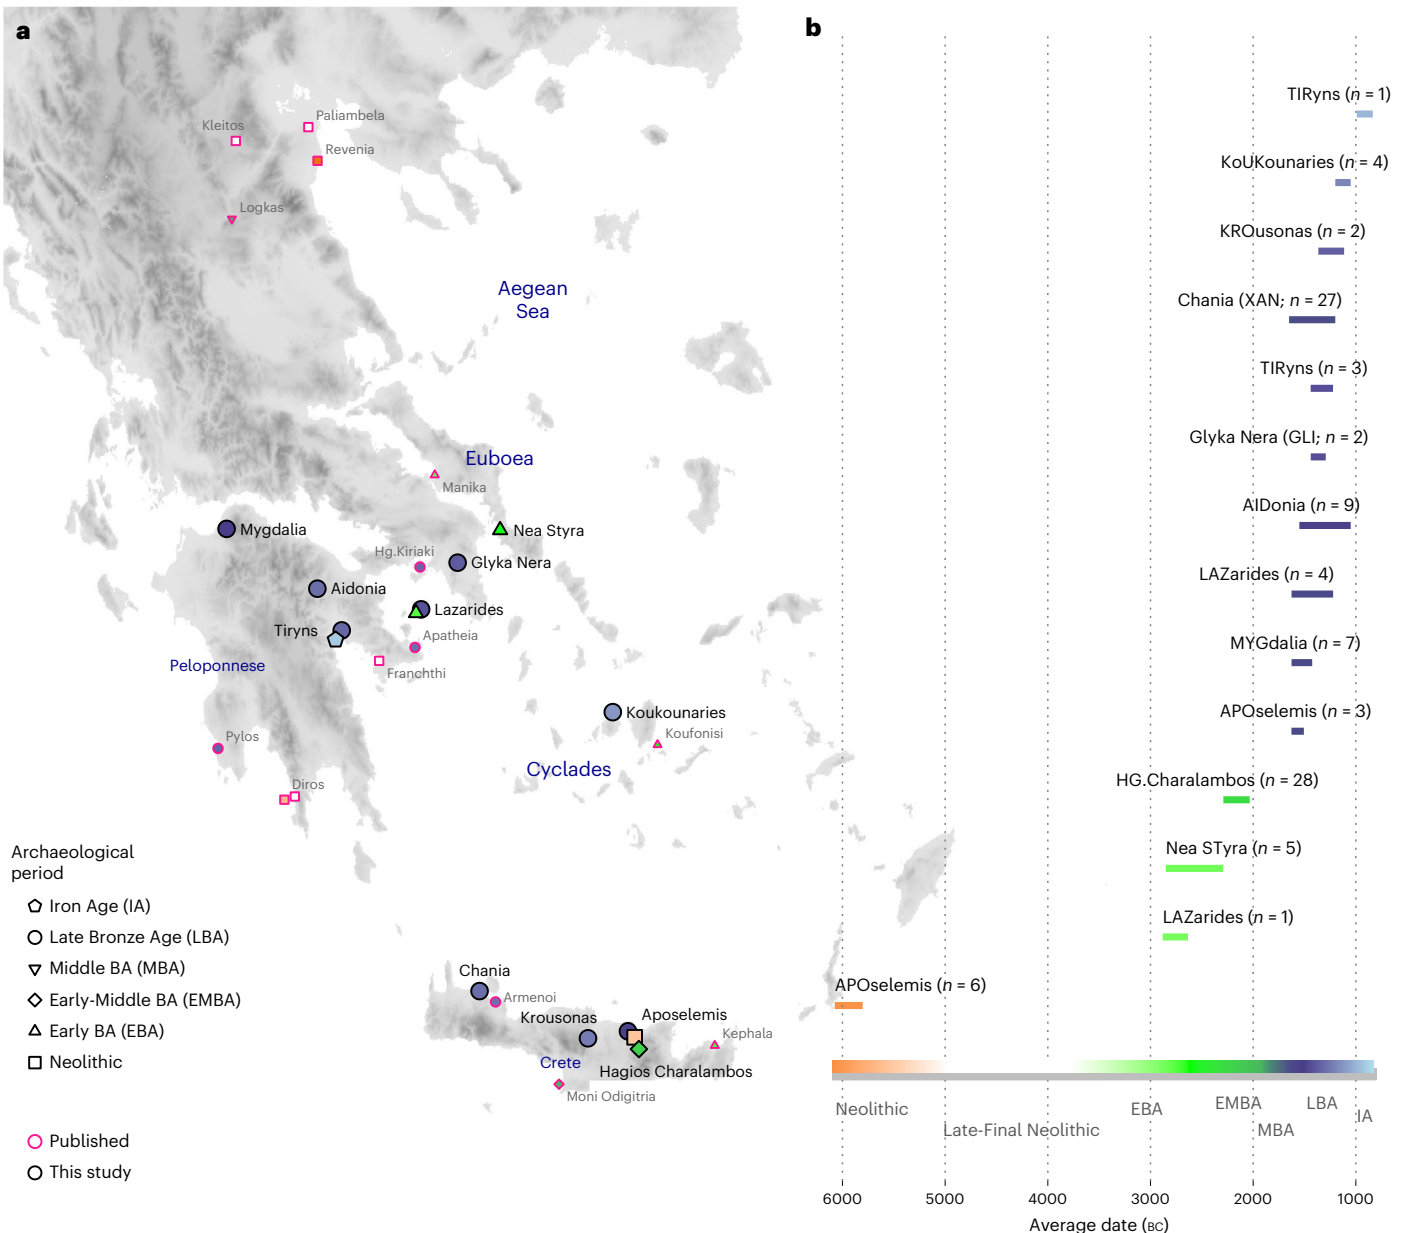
a

Kleitos
Paliambela
Revenia
Logkas
Aegean Sea
Euboea
Manika
Mygdalia
Nea Styra
Hg.Kiriaki
Glyka Nera
Aidonia
Lazarides
Tiryns
Apatheia
Peloponnese
Franchthi
Koukounaries
Koufonisi
Pylos
Cyclades
Diros

Archaeological period
Iron Age (IA)
Late Bronze Age (LBA)
Middle BA (MBA)
Early-Middle BA (EMBA)
Early BA (EBA)
Neolithic

Chania
Armenoi
Krousonas
Aposelemis
Kephala
Crete
Hagios Charalambos
Moni Odigitria

Published
This study

b

TIRyns ($n$ = 1)
KoUKounaries ($n$ = 4)
KROusonas ($n$ = 2)
Chania (XAN; $n$ = 27)
TIRyns ($n$ = 3)
Glyka Nera (GLI; $n$ = 2)
AIDonia ($n$ = 9)
LAZarides ($n$ = 4)
MYGdalia ($n$ = 7)
APOselemis ($n$ = 3)
HG.Charalambos ($n$ = 28)
Nea STyra ($n$ = 5)
LAZarides ($n$ = 1)
APOselemis ($n$ = 6)

Neolithic
Late-Final Neolithic
EBA
EMBA
MBA
LBA
IA

6000
5000
4000
3000
2000
1000
Average date (BC)